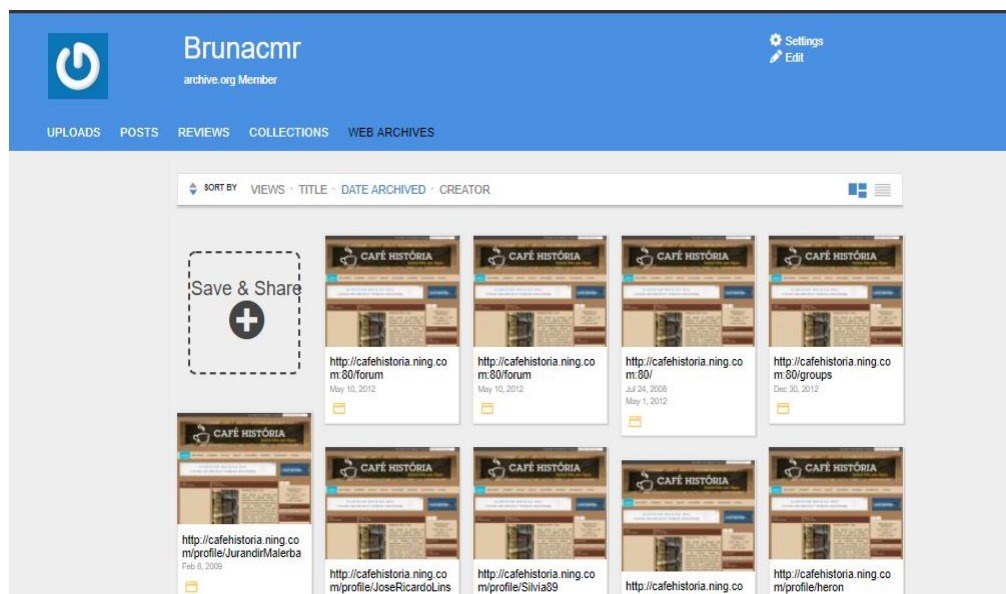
Brunacmr
archive.org Member

Settings
Edit

UPLOADS POSTS REVIEWS COLLECTIONS WEB ARCHIVES

SORT BY VIEWS · TITLE · DATE ARCHIVED · CREATOR

Save & Share

CAFÉ HISTÓRIA
http://cafehistoria.ning.com:80/forum
May 10, 2012

CAFÉ HISTÓRIA
http://cafehistoria.ning.com:80/forum
May 10, 2012

CAFÉ HISTÓRIA
http://cafehistoria.ning.com:80/
Jul 24, 2008
May 1, 2012

CAFÉ HISTÓRIA
http://cafehistoria.ning.com:80/groups
Dec 30, 2012

CAFÉ HISTÓRIA
http://cafehistoria.ning.com/profile/JurandirMalerba
Feb 8, 2009

CAFÉ HISTÓRIA
http://cafehistoria.ning.com/profile/JoseRicardoLins

CAFÉ HISTÓRIA
http://cafehistoria.ning.com/profile/Silvia89

CAFÉ HISTÓRIA
http://cafehistoria.ning.co

CAFÉ HISTÓRIA
http://cafehistoria.ning.com/profile/heron